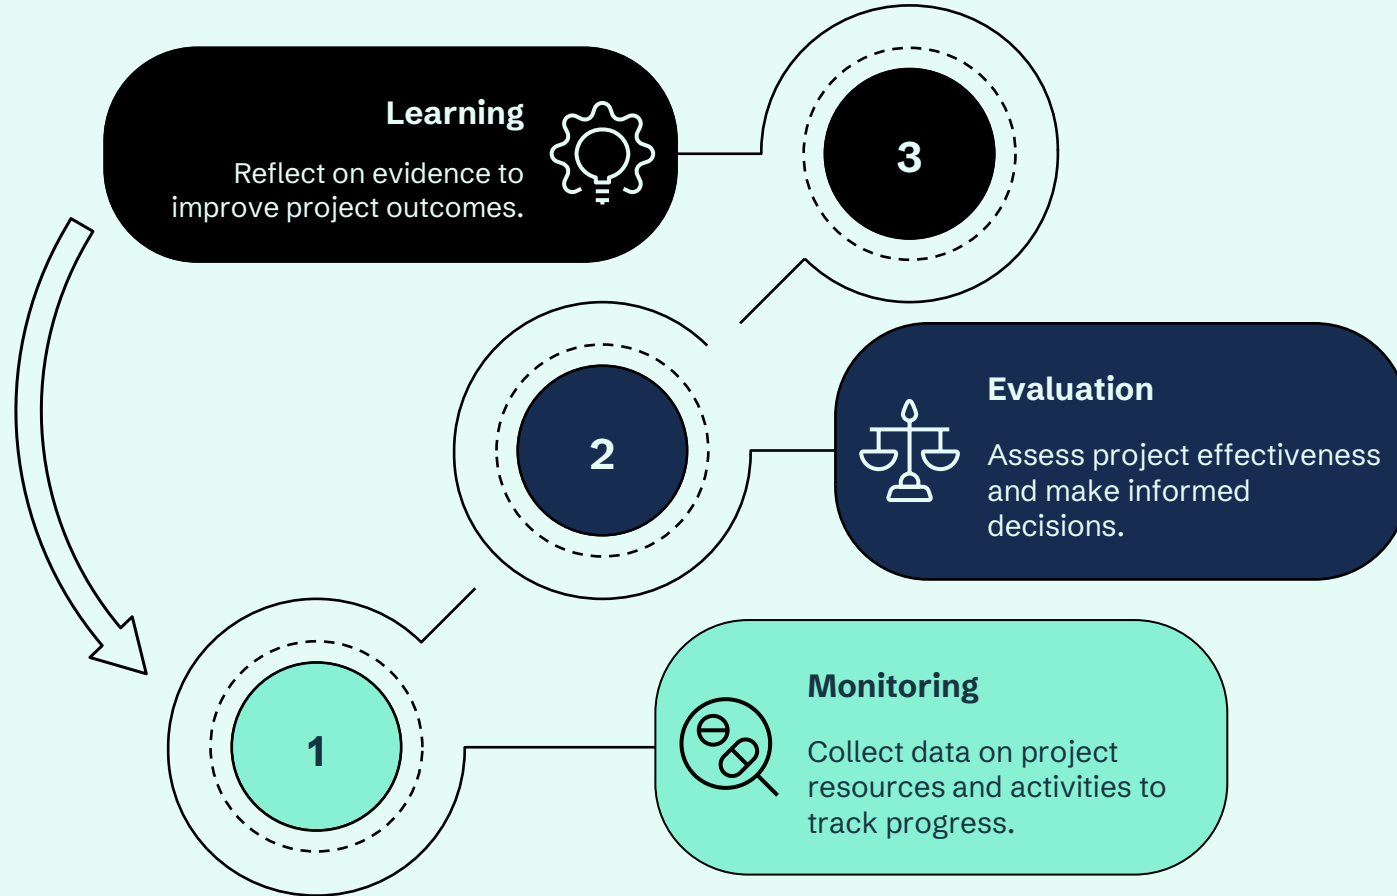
Learning

Reflect on evidence to improve project outcomes.

3

2

Evaluation

Assess project effectiveness and make informed decisions.

1

Monitoring

Collect data on project resources and activities to track progress.